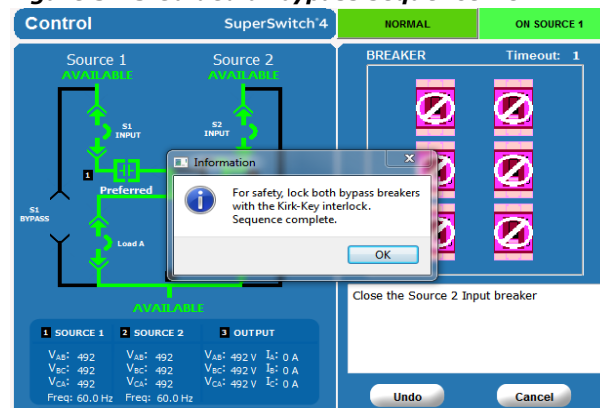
Control

SuperSwitch®4

NORMAL

ON SOURCE 1

Source 1
AVAILABLE

Source 2
AVAILABLE

S1
INPUT

S2
INPUT

1

Preferred

S1
BYPASS

Load A

AVAILABLE

BREAKER

Timeout: 1

Information

For safety, lock both bypass breakers with the Kirk-Key interlock.
Sequence complete.

OK

Close the Source 2 Input breaker

| 1 SOURCE 1 | 2 SOURCE 2 | 3 OUTPUT |
|---|---|---|
| $V_{AB}$: 492 | $V_{AB}$: 492 | $V_{AB}$: 492 V $I_A$: 0 A |
| $V_{BC}$: 492 | $V_{BC}$: 492 | $V_{BC}$: 492 V $I_B$: 0 A |
| $V_{CA}$: 492 | $V_{CA}$: 492 | $V_{CA}$: 492 V $I_C$: 0 A |
| Freq: 60.0 Hz | Freq: 60.0 Hz | |

Undo

Cancel